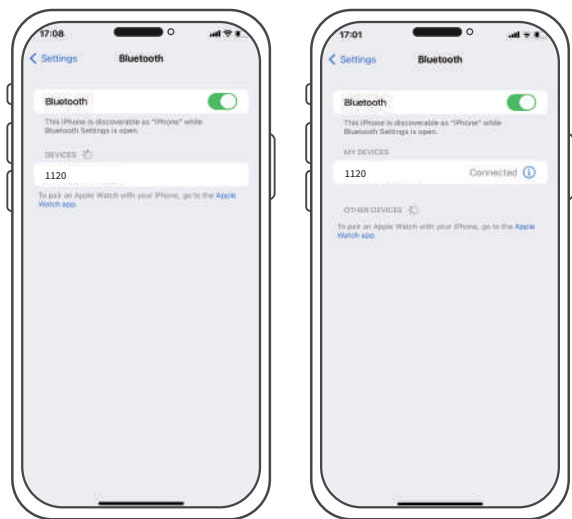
17:08

< Settings Bluetooth

Bluetooth

This iPhone is discoverable as "iPhone" while Bluetooth Settings is open.

DEVICES

1120

To pair an Apple Watch with your iPhone, go to the Apple Watch app.

17:01

< Settings Bluetooth

Bluetooth

This iPhone is discoverable as "iPhone" while Bluetooth Settings is open.

MY DEVICES

1120 Connected

OTHER DEVICES

To pair an Apple Watch with your iPhone, go to the Apple Watch app.